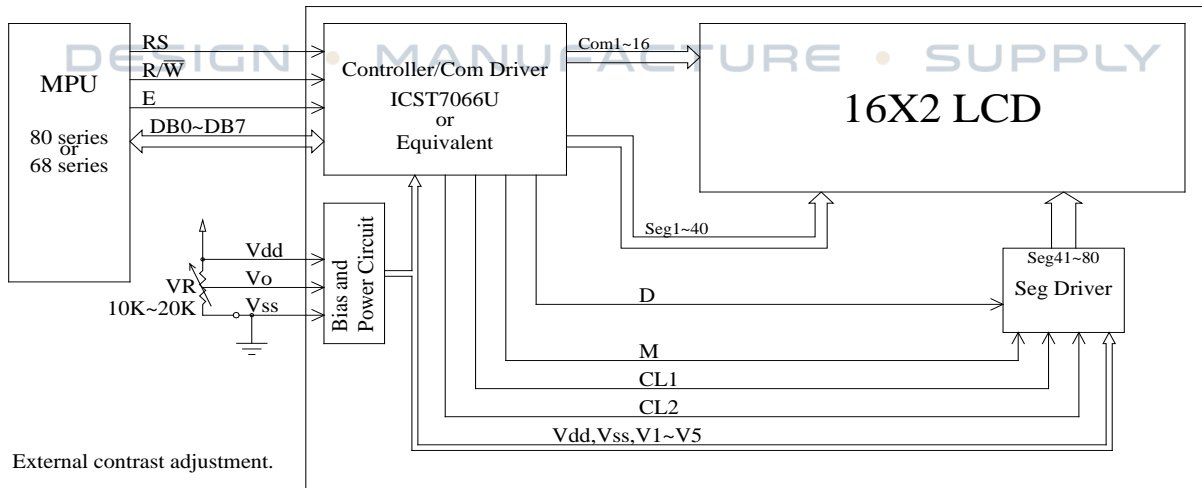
DESIGN • MANUFACTURE • SUPPLY

MPU

80 series
or
68 series

RS
$R/\overline{W}$
E
DB0~DB7

Controller/Com Driver
ICST7066U
or
Equivalent

Com1~16

16X2 LCD

Seg1~40

Seg41~80
Seg Driver

Vdd
Vo
Vss
VR
10K~20K

Bias and Power Circuit

D
M
CL1
CL2
Vdd,Vss,V1~V5

External contrast adjustment.